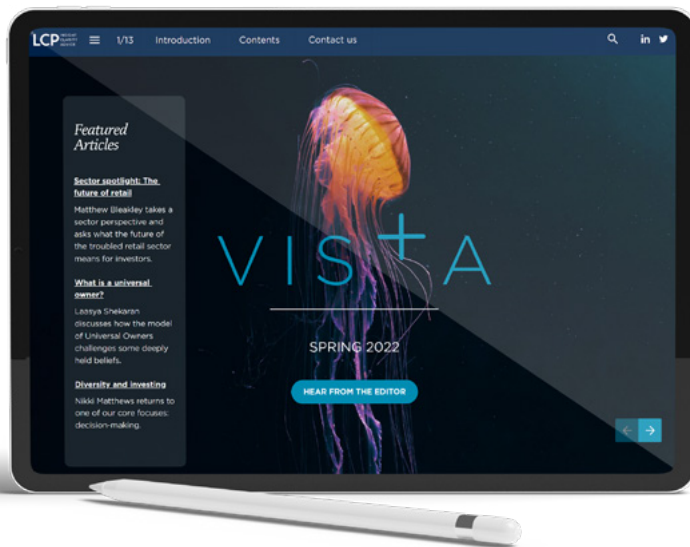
LCP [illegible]

1/13 Introduction Contents Contact us

in

Featured Articles

Sector spotlight: The future of retail

Matthew Bleakley takes a sector perspective and asks what the future of the troubled retail sector means for investors.

What is a universal owner?

Laasya Shekaran discusses how the model of Universal Owners challenges some deeply held beliefs.

Diversity and investing

Nikki Matthews returns to one of our core focuses: decision-making.

VISTA

SPRING 2022

HEAR FROM THE EDITOR